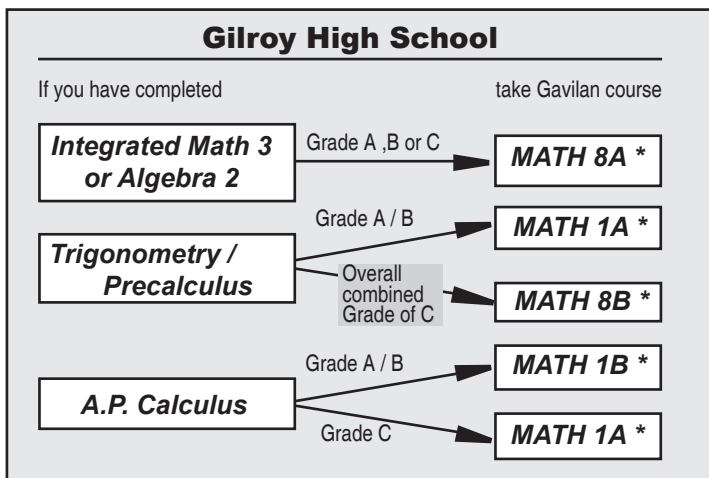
Gilroy High School

If you have completed

take Gavilan course

Integrated Math 3 or Algebra 2

Grade A ,B or C

MATH 8A *

Trigonometry / Precalculus

Grade A / B

MATH 1A *

Overall combined Grade of C

MATH 8B *

A.P. Calculus

Grade A / B

MATH 1B *

Grade C

MATH 1A *